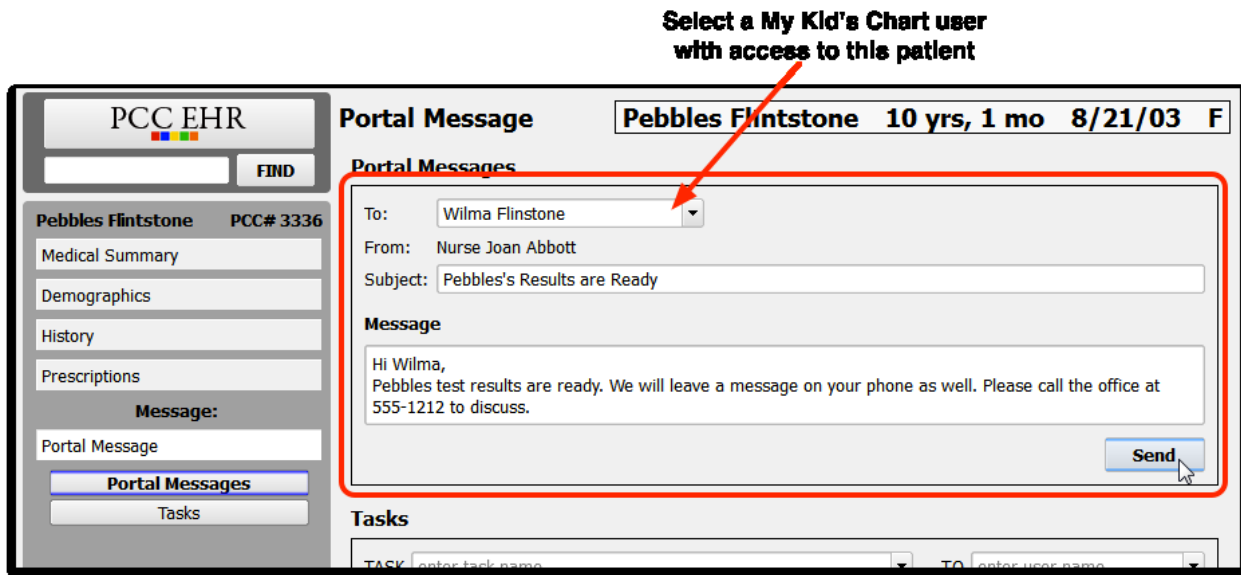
Select a My Kid's Chart user with access to this patient

PCC EHR

FIND

Pebbles Flintstone PCC# 3336

Medical Summary

Demographics

History

Prescriptions

Message:

Portal Message

Portal Messages

Tasks

Portal Message

Pebbles Flintstone 10 yrs, 1 mo 8/21/03 F

Portal Messages

To: Wilma Flintstone

From: Nurse Joan Abbott

Subject: Pebbles's Results are Ready

Message

Hi Wilma,
Pebbles test results are ready. We will leave a message on your phone as well. Please call the office at 555-1212 to discuss.

Send

Tasks

TASK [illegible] TO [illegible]